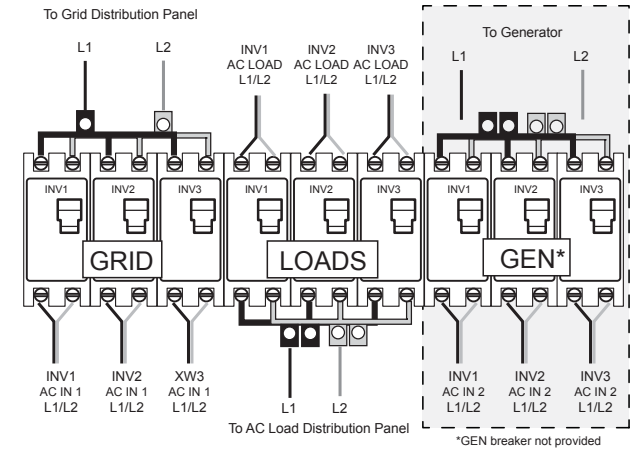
To Grid Distribution Panel

L1 L2

INV1 AC LOAD L1/L2

INV2 AC LOAD L1/L2

INV3 AC LOAD L1/L2

To Generator

L1 L2

INV1 INV2 INV3 INV1 INV2 INV3 INV1 INV2 INV3

GRID

LOADS

GEN*

INV1 AC IN 1 L1/L2

INV2 AC IN 1 L1/L2

XW3 AC IN 1 L1/L2

L1 L2

To AC Load Distribution Panel

INV1 AC IN 2 L1/L2

INV2 AC IN 2 L1/L2

INV3 AC IN 2 L1/L2

*GEN breaker not provided